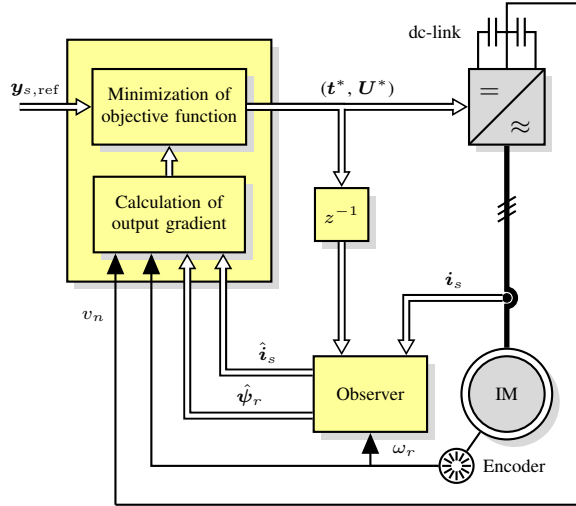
dc-link

$\boldsymbol{y}_{s,\mathrm{ref}}$

Minimization of objective function

$(\boldsymbol{t}^*, \boldsymbol{U}^*)$

$=$

$\approx$

Calculation of output gradient

$z^{-1}$

$\boldsymbol{i}_s$

$v_n$

$\hat{\boldsymbol{i}}_s$

$\hat{\boldsymbol{\psi}}_r$

Observer

IM

$\omega_r$

Encoder